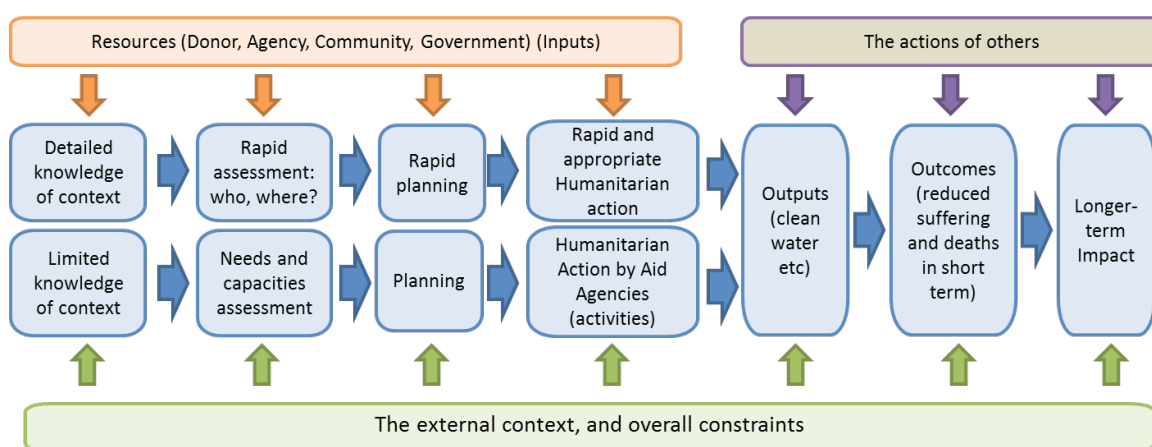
Resources (Donor, Agency, Community, Government) (Inputs)

The actions of others

Detailed knowledge of context

Rapid assessment: who, where?

Rapid planning

Rapid and appropriate Humanitarian action

Limited knowledge of context

Needs and capacities assessment

Planning

Humanitarian Action by Aid Agencies (activities)

Outputs (clean water etc)

Outcomes (reduced suffering and deaths in short term)

Longer-term Impact

The external context, and overall constraints